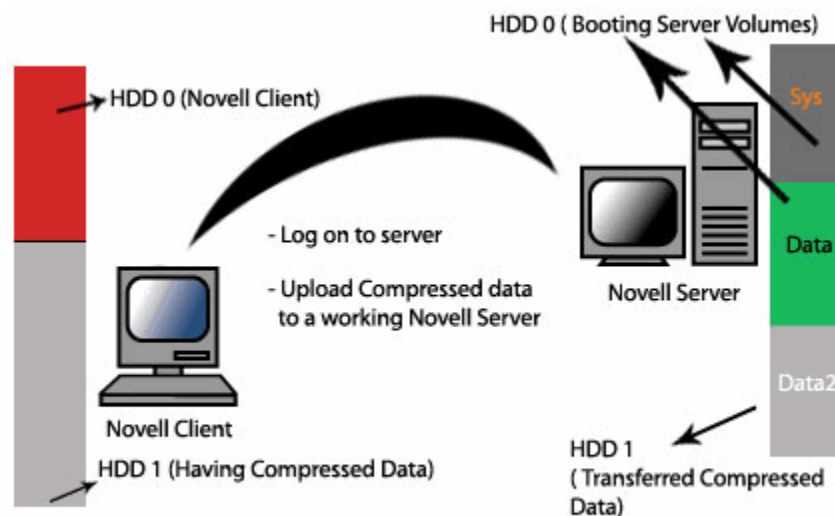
HDD 0 ( Booting Server Volumes)

HDD 0 (Novell Client)

Sys

Data

Data2

- Log on to server

- Upload Compressed data to a working Novell Server

Novell Server

Novell Client

HDD 1 (Having Compressed Data)

HDD 1 ( Transferred Compressed Data)